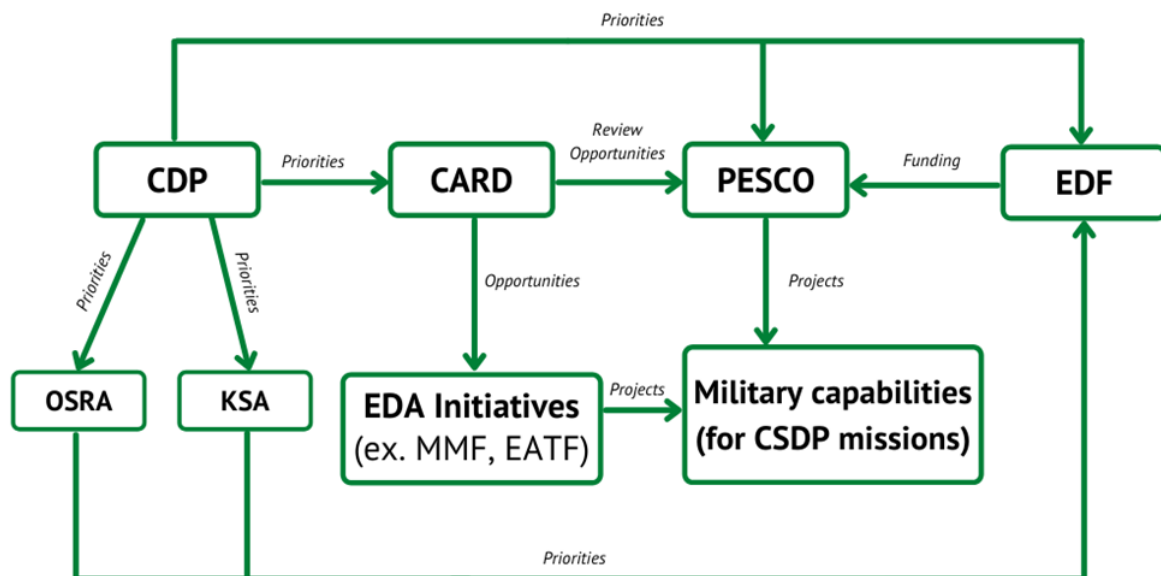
Priorities

CDP

Priorities

CARD

Review
Opportunities

PESCO

Funding

EDF

Priorities

Priorities

Opportunities

Projects

OSRA

KSA

EDA Initiatives
(ex. MMF, EATF)

Projects

Military capabilities
(for CSDP missions)

Priorities